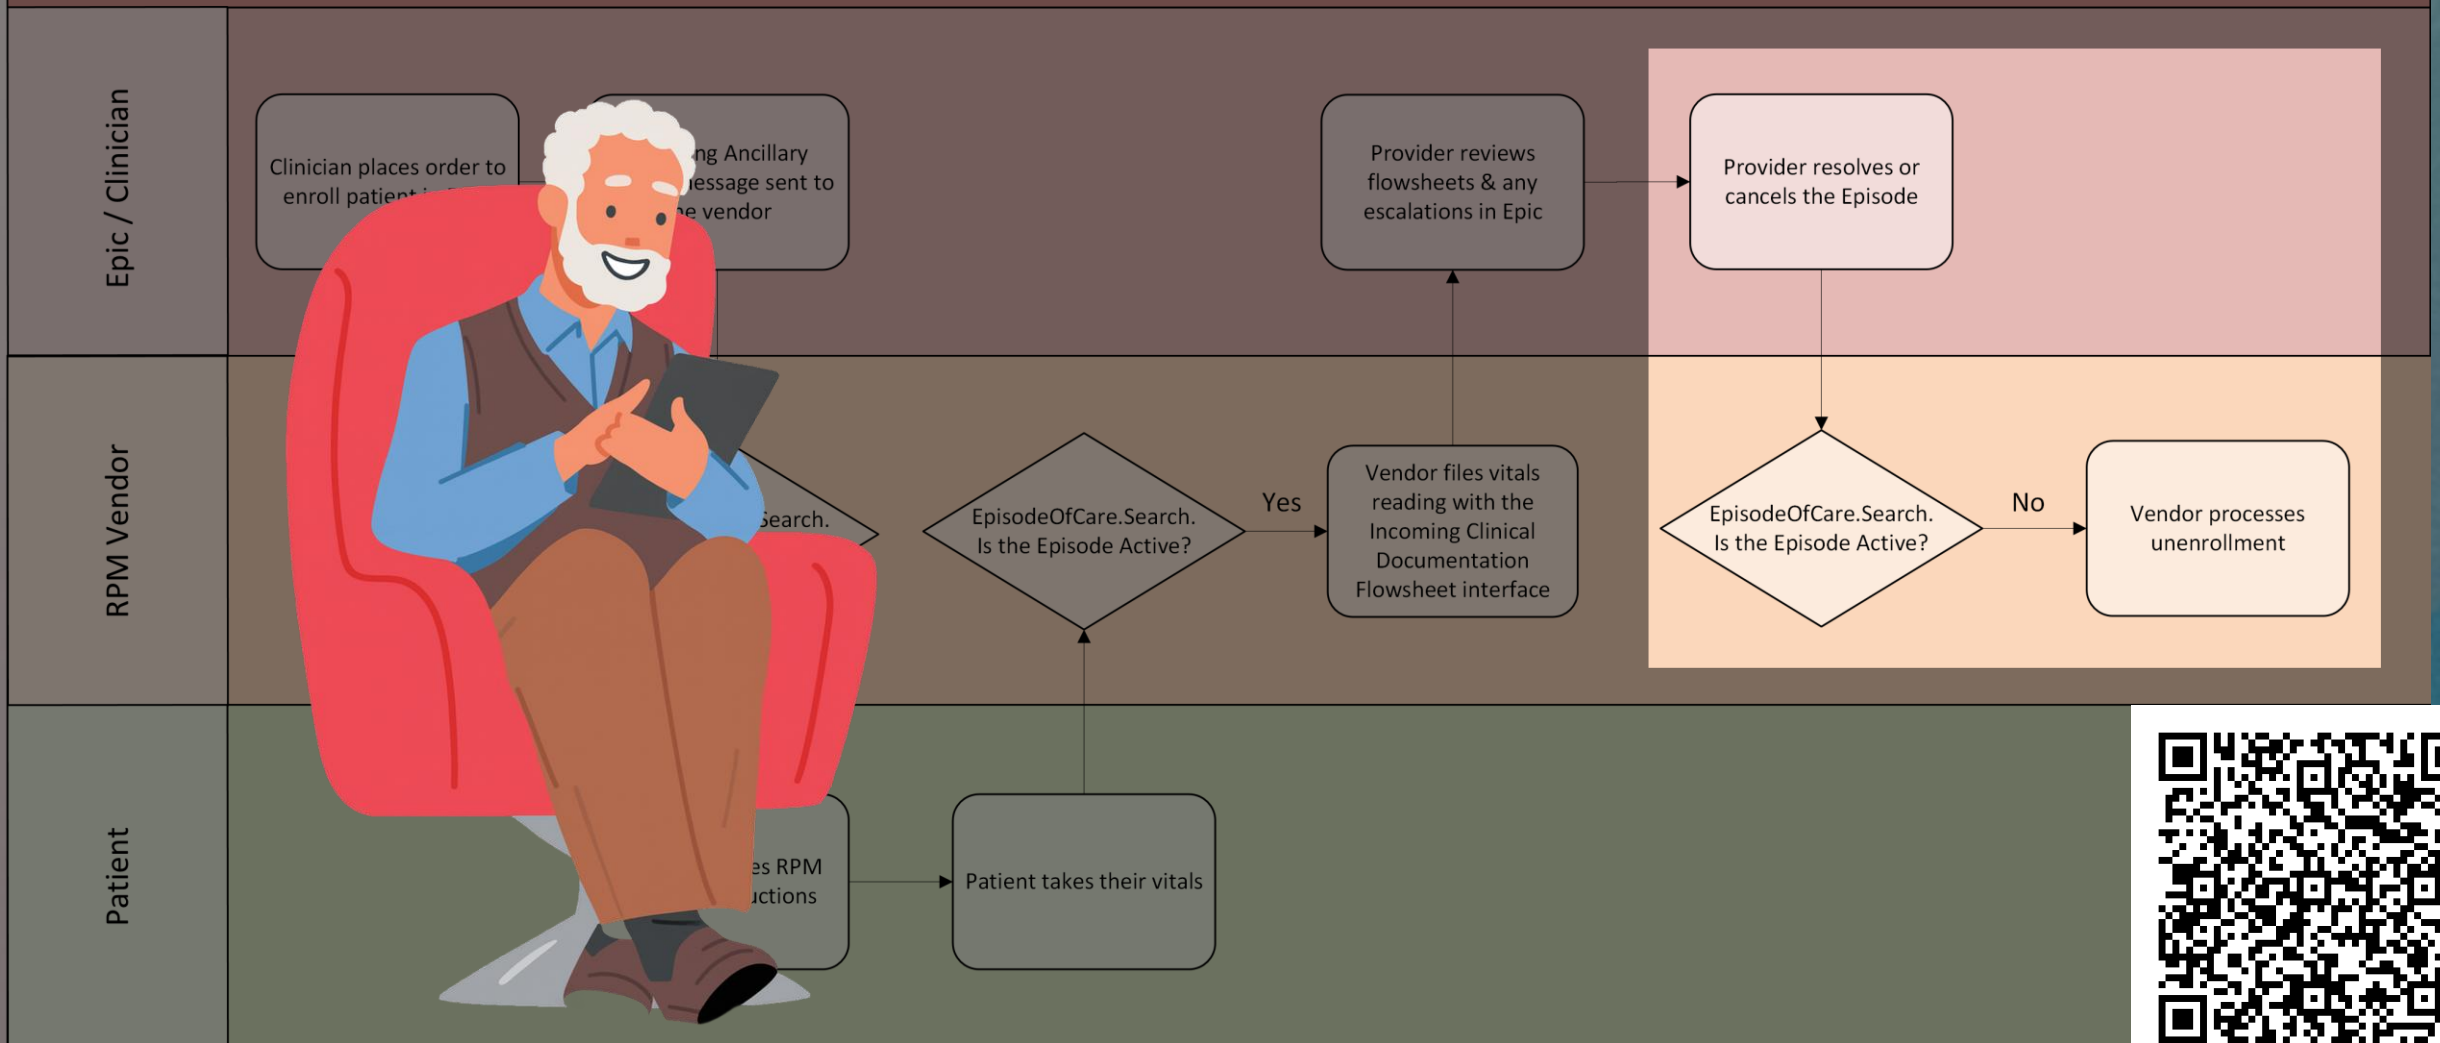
Epic / Clinician

Clinician places order to enroll patient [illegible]

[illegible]ng Ancillary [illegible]essage sent to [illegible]e vendor

Provider reviews flowsheets & any escalations in Epic

Provider resolves or cancels the Episode

RPM Vendor

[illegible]earch.

EpisodeOfCare.Search. Is the Episode Active?

Yes

Vendor files vitals reading with the Incoming Clinical Documentation Flowsheet interface

EpisodeOfCare.Search. Is the Episode Active?

No

Vendor processes unenrollment

Patient

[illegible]es RPM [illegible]uctions

Patient takes their vitals